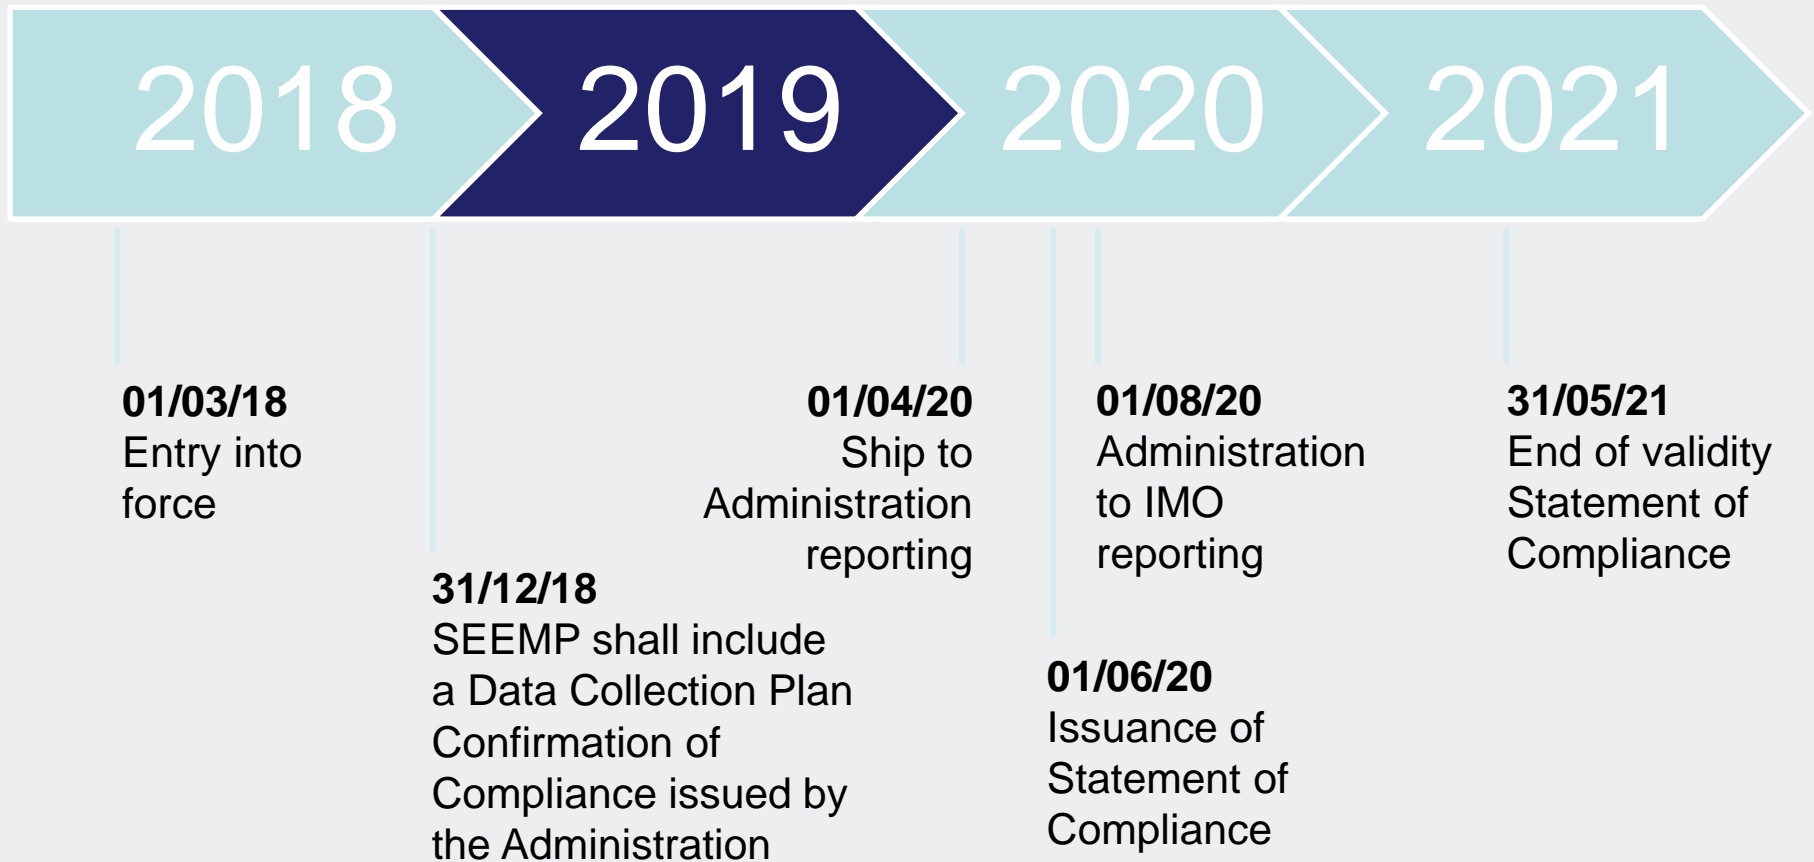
2018

2019

2020

2021

**01/03/18**
Entry into force

**31/12/18**
SEEMP shall include a Data Collection Plan Confirmation of Compliance issued by the Administration

**01/04/20**
Ship to Administration reporting

**01/06/20**
Issuance of Statement of Compliance

**01/08/20**
Administration to IMO reporting

**31/05/21**
End of validity Statement of Compliance